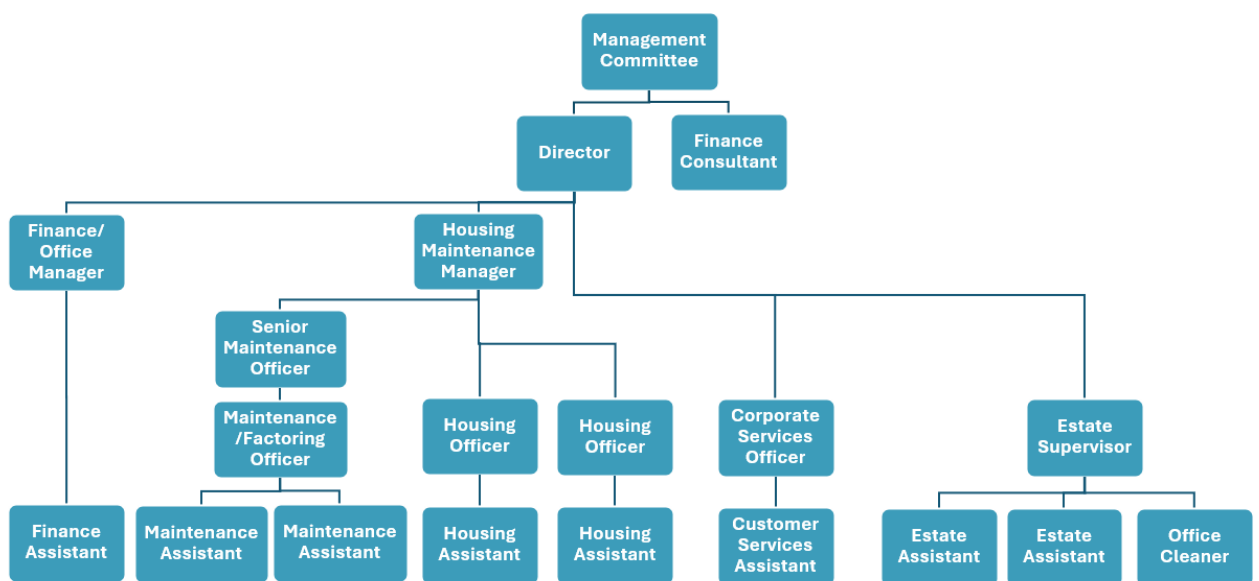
Management Committee

Director

Finance Consultant

Finance/ Office Manager

Housing Maintenance Manager

Senior Maintenance Officer

Maintenance /Factoring Officer

Housing Officer

Housing Officer

Corporate Services Officer

Estate Supervisor

Finance Assistant

Maintenance Assistant

Maintenance Assistant

Housing Assistant

Housing Assistant

Customer Services Assistant

Estate Assistant

Estate Assistant

Office Cleaner